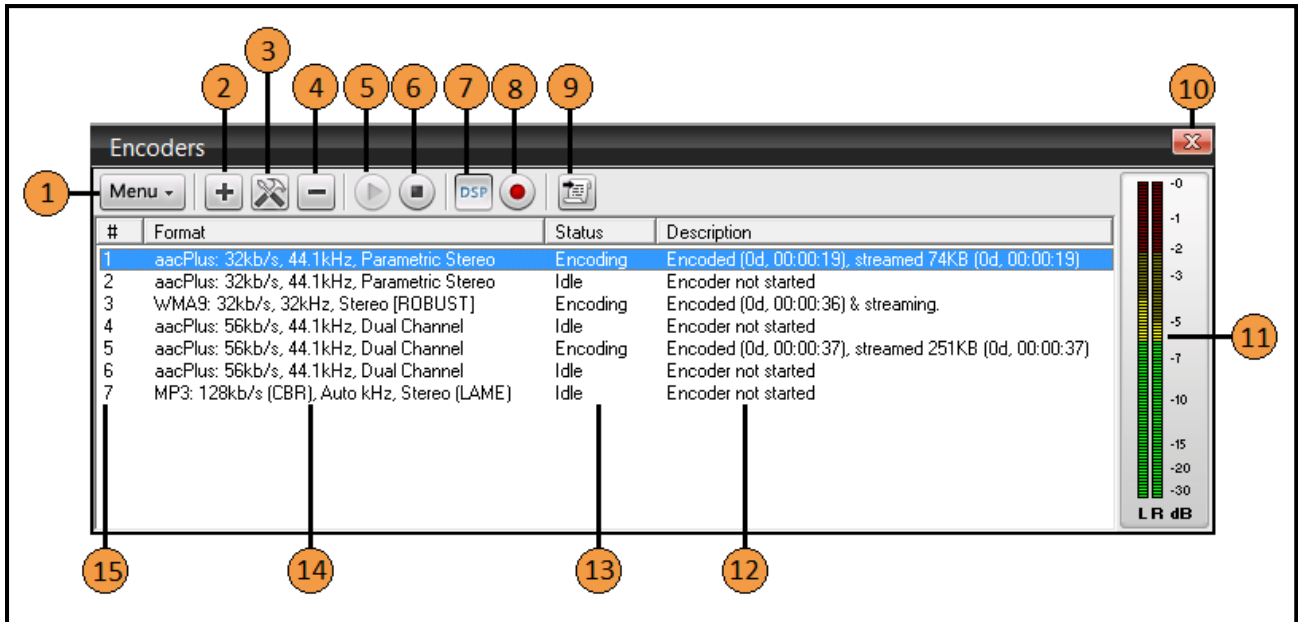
3
2 4 5 6 7 8 9 10

Encoders

1 Menu DSP

| # | Format | Status | Description |
|---|---|---|---|
| 1 | aacPlus: 32kb/s, 44.1kHz, Parametric Stereo | Encoding | Encoded (0d, 00:00:19), streamed 74KB (0d, 00:00:19) |
| 2 | aacPlus: 32kb/s, 44.1kHz, Parametric Stereo | Idle | Encoder not started |
| 3 | WMA9: 32kb/s, 32kHz, Stereo [ROBUST] | Encoding | Encoded (0d, 00:00:36) & streaming. |
| 4 | aacPlus: 56kb/s, 44.1kHz, Dual Channel | Idle | Encoder not started |
| 5 | aacPlus: 56kb/s, 44.1kHz, Dual Channel | Encoding | Encoded (0d, 00:00:37), streamed 251KB (0d, 00:00:37) |
| 6 | aacPlus: 56kb/s, 44.1kHz, Dual Channel | Idle | Encoder not started |
| 7 | MP3: 128kb/s (CBR), Auto kHz, Stereo (LAME) | Idle | Encoder not started |

-0 -1 -2 -3 -5 -7 -10 -15 -20 -30
L R dB

11

15 14 13 12